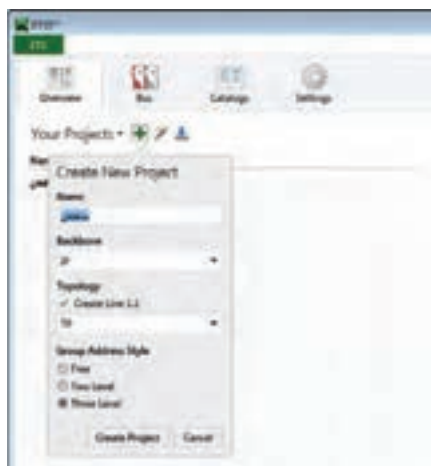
ETS

Overview

Bus

Catalogs

Settings

Your Projects

Create New Project

Name

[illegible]

Backbone

IP

Topology

✓ Create Line 1.1

TP

Group Address Style

Free

Two Level

Three Level

Create Project

Cancel